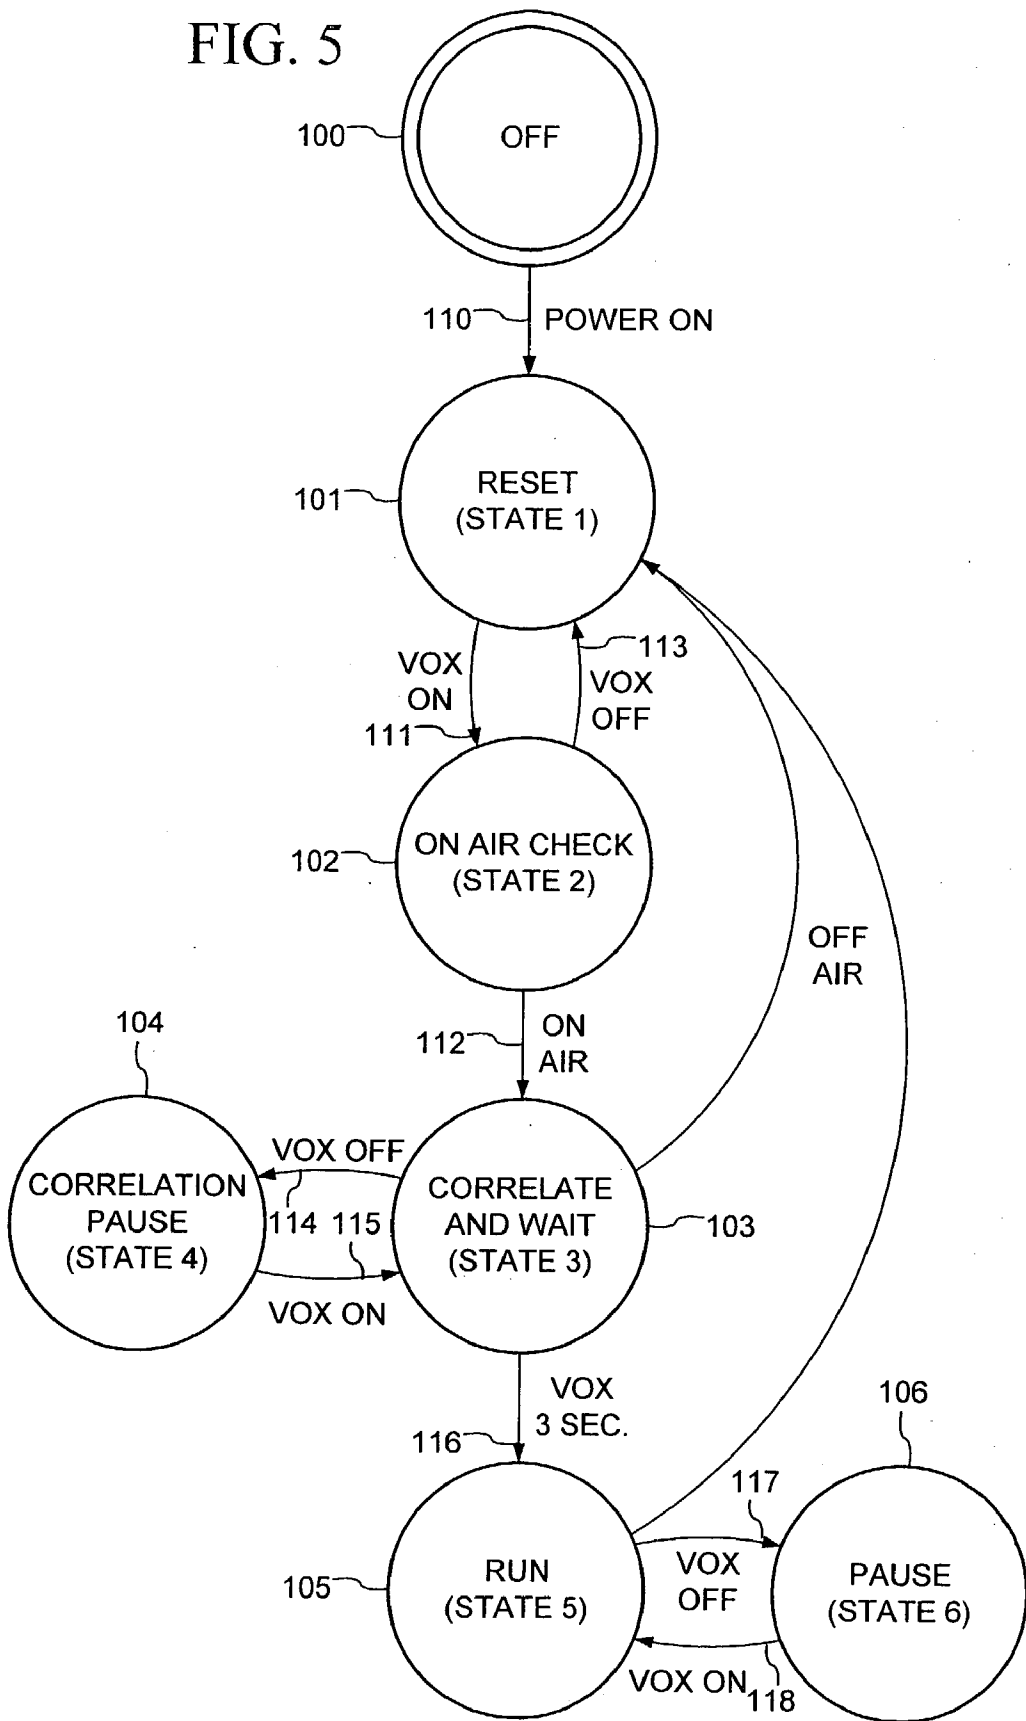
FIG. 5

100 OFF

110 POWER ON

101 RESET (STATE 1)

VOX ON 111

113 VOX OFF

102 ON AIR CHECK (STATE 2)

OFF AIR

112 ON AIR

104

CORRELATION PAUSE (STATE 4)

VOX OFF

114 115

VOX ON

CORRELATE AND WAIT (STATE 3) 103

VOX 3 SEC.

116

106

117

105 RUN (STATE 5)

VOX OFF

PAUSE (STATE 6)

VOX ON 118